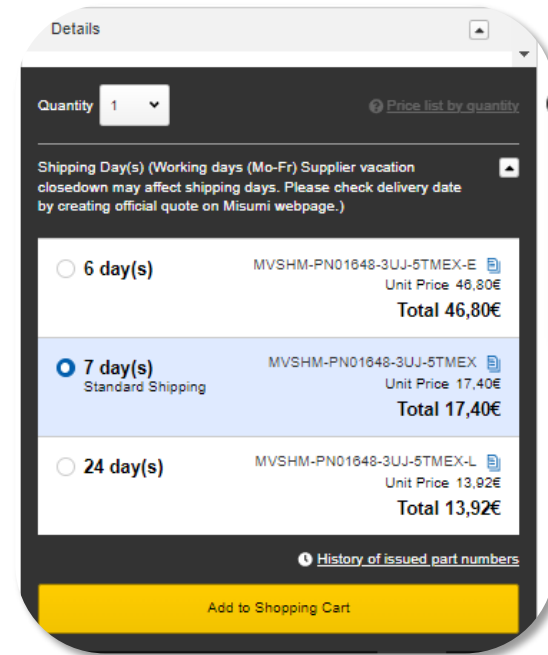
Details

Quantity 1

Price list by quantity

Shipping Day(s) (Working days (Mo-Fr) Supplier vacation closedown may affect shipping days. Please check delivery date by creating official quote on Misumi webpage.)

6 day(s)
MVSHM-PN01648-3UJ-5TMEX-E
Unit Price 46,80€
Total 46,80€

7 day(s)
Standard Shipping
MVSHM-PN01648-3UJ-5TMEX
Unit Price 17,40€
Total 17,40€

24 day(s)
MVSHM-PN01648-3UJ-5TMEX-L
Unit Price 13,92€
Total 13,92€

History of issued part numbers

Add to Shopping Cart